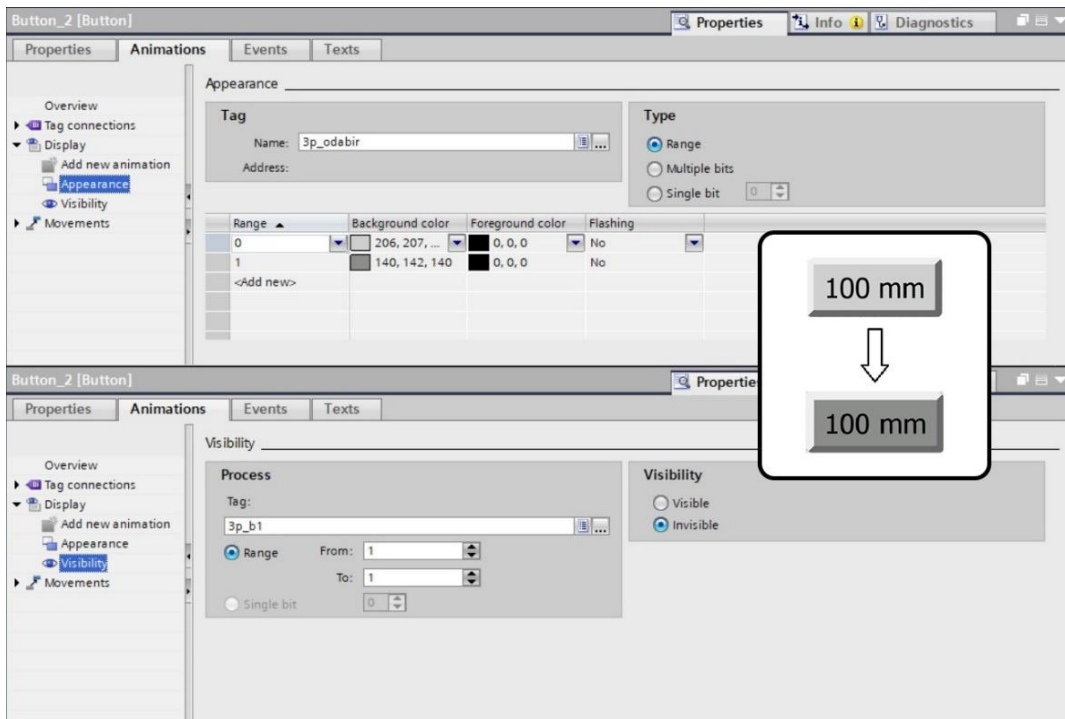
Button_2 [Button]

Properties | Info | Diagnostics

Properties | Animations | Events | Texts

Overview
Tag connections
Display
Add new animation
Appearance
Visibility
Movements

Appearance

Tag
Name: 3p_odabir
Address:

Type
Range
Multiple bits
Single bit 0

| Range ▲ | Background color | Foreground color | Flashing |
|---|---|---|---|
| 0 | 206, 207, ... | 0, 0, 0 | No |
| 1 | 140, 142, 140 | 0, 0, 0 | No |
| <Add new> | | | |

100 mm

100 mm

Button_2 [Button]

Properti

Properties | Animations | Events | Texts

Overview
Tag connections
Display
Add new animation
Appearance
Visibility
Movements

Visibility

Process
Tag:
3p_b1
Range From: 1
To: 1
Single bit 0

Visibility
Visible
Invisible